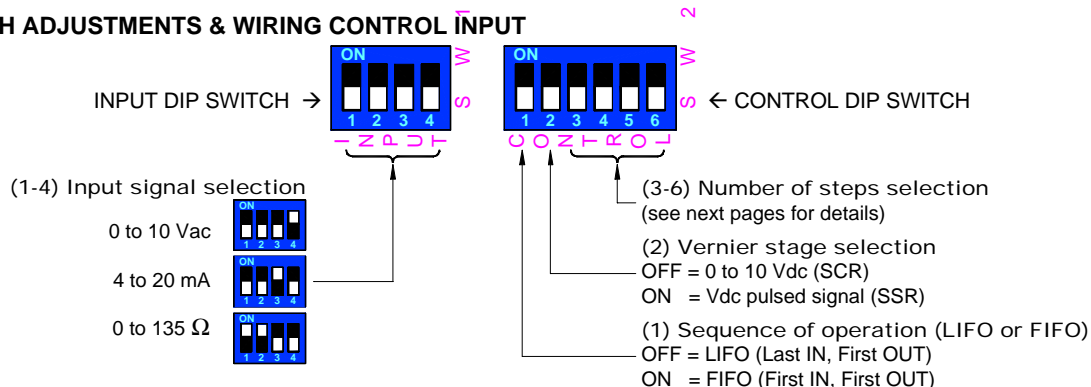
H ADJUSTMENTS & WIRING CONTROL INPUT

INPUT DIP SWITCH →

ON
1 2 3 4

SW1

INPUT

ON
1 2 3 4 5 6

SW2

← CONTROL DIP SWITCH

CONTROL

(1-4) Input signal selection

0 to 10 Vac
ON
1 2 3 4

4 to 20 mA
ON
1 2 3 4

0 to 135 $\Omega$
ON
1 2 3 4

(3-6) Number of steps selection
(see next pages for details)

(2) Vernier stage selection
OFF = 0 to 10 Vdc (SCR)
ON = Vdc pulsed signal (SSR)

(1) Sequence of operation (LIFO or FIFO)
OFF = LIFO (Last IN, First OUT)
ON = FIFO (First IN, First OUT)